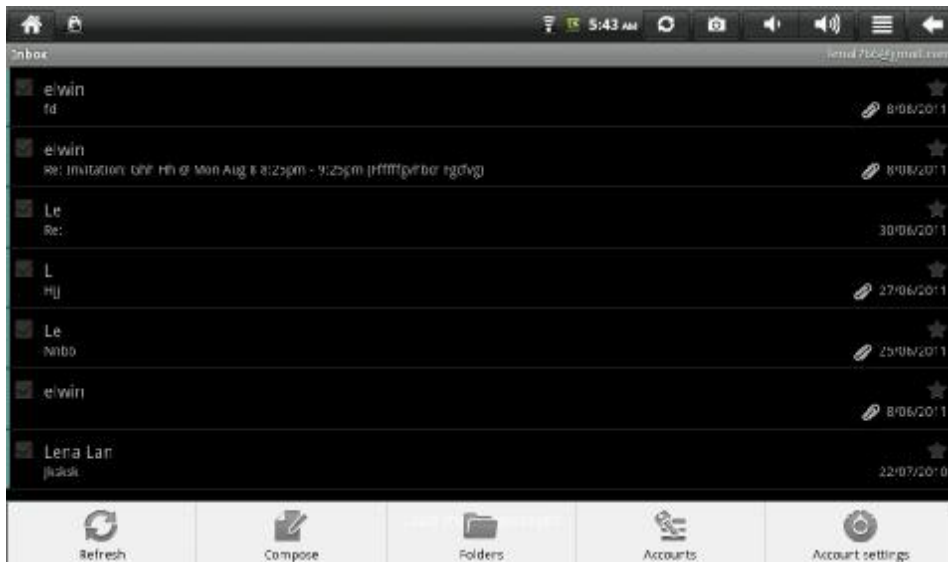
5:43 AM

Inbox
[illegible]@gmail.com

elwin
fd
8/06/2011

elwin
Re: Invitation: Ghr Hh @ Mon Aug 8 8:25pm - 9:25pm (Hffffgvfbor rgdvg)
8/08/2011

Le
Re:
30/06/2011

L
Hjj
27/06/2011

Le
Nnbb
25/06/2011

elwin
8/06/2011

Lena Lan
Jkaksk
22/07/2010

Refresh
Compose
Folders
Accounts
Account settings